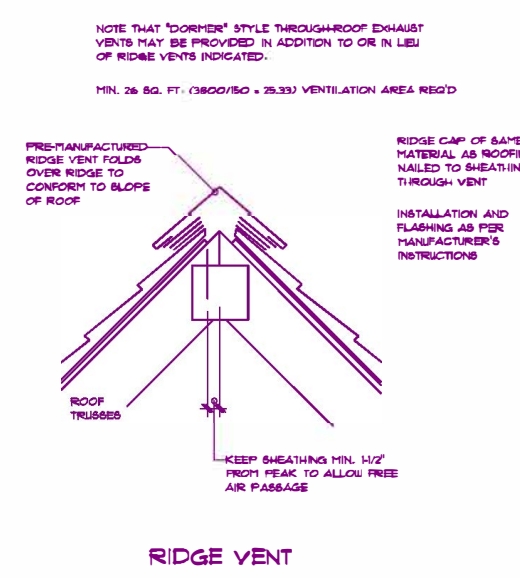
NOTE THAT "DORMER" STYLE THROUGH-ROOF EXHAUST VENTS MAY BE PROVIDED IN ADDITION TO OR IN LIEU OF RIDGE VENTS INDICATED.

MIN. 26 SQ. FT. (3800/150 = 25.33) VENTILATION AREA REQ'D

PRE-MANUFACTURED RIDGE VENT FOLDS OVER RIDGE TO CONFORM TO SLOPE OF ROOF

RIDGE CAP OF SAME MATERIAL AS ROOFI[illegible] NAILED TO SHEATHIN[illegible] THROUGH VENT

INSTALLATION AND FLASHING AS PER MANUFACTURER'S INSTRUCTIONS

ROOF TRUSSES

KEEP SHEATHING MIN. 1-1/2" FROM PEAK TO ALLOW FREE AIR PASSAGE

RIDGE VENT